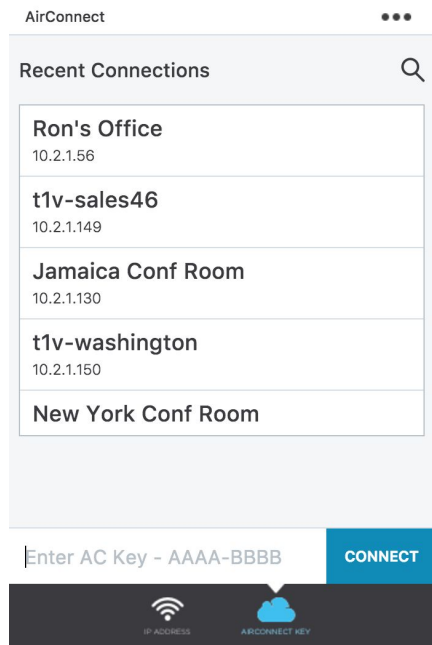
AirConnect

Recent Connections

Ron's Office
10.2.1.56

t1v-sales46
10.2.1.149

Jamaica Conf Room
10.2.1.130

t1v-washington
10.2.1.150

New York Conf Room

Enter AC Key - AAAA-BBBB

CONNECT

IP ADDRESS

AIRCONNECT KEY